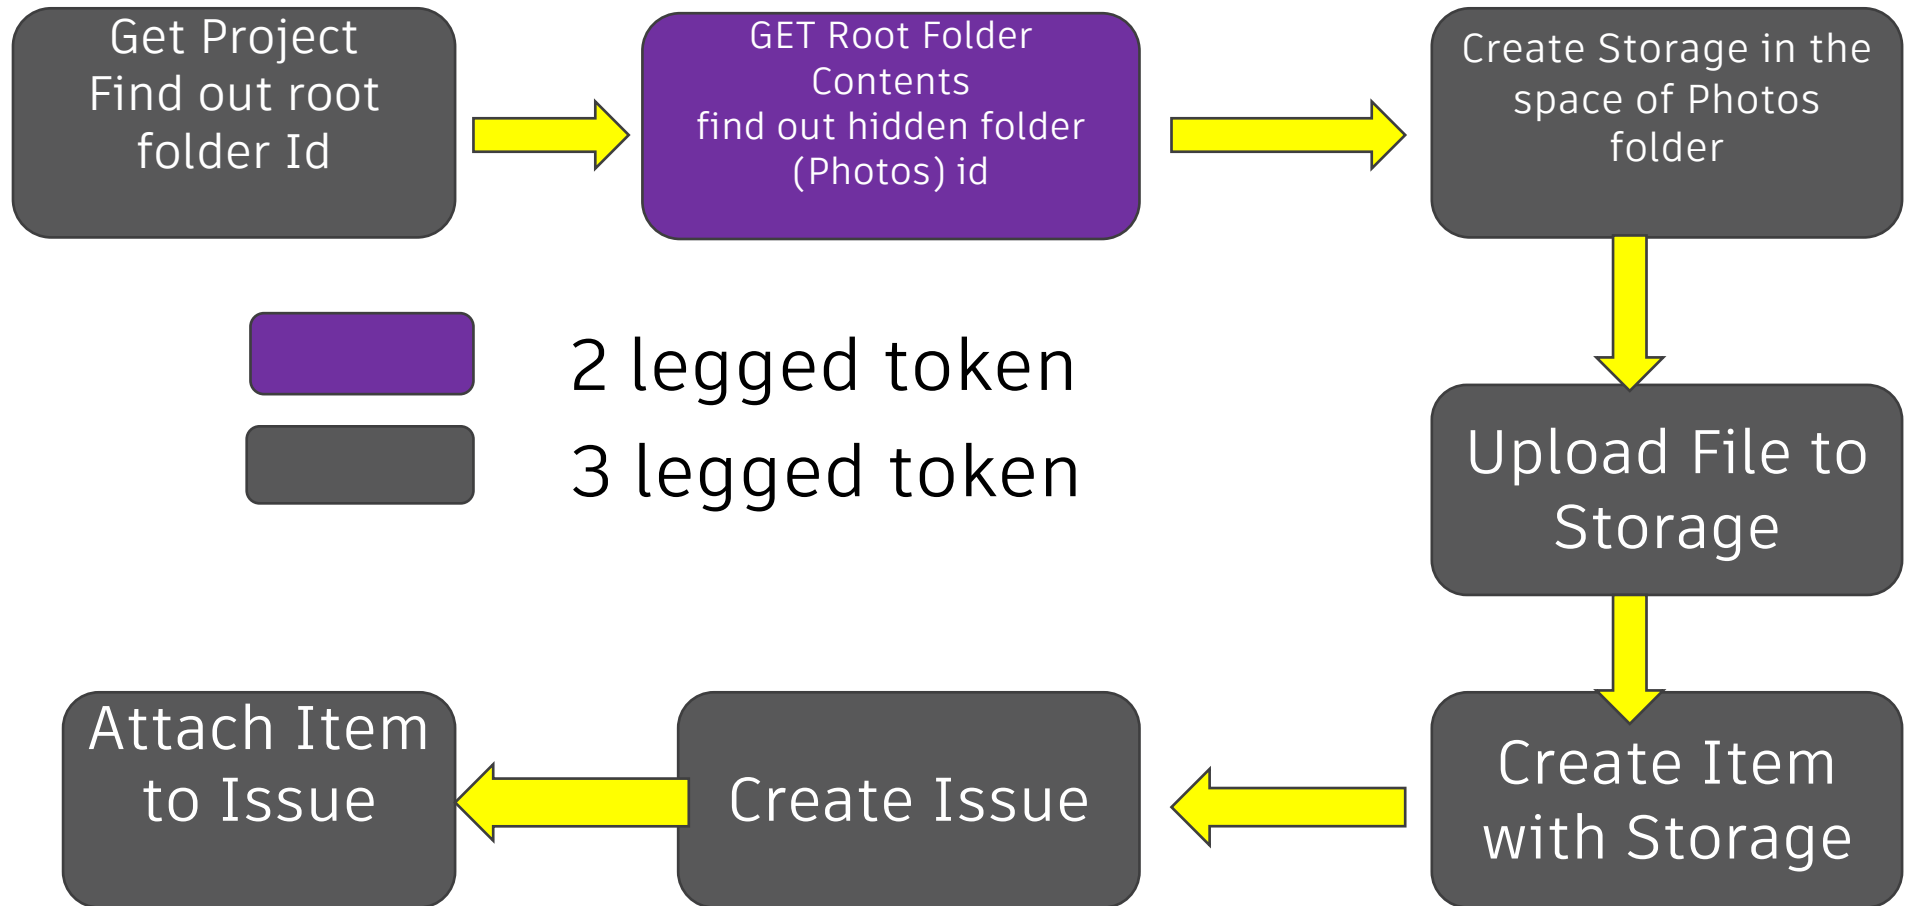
Get Project
Find out root folder Id

GET Root Folder Contents
find out hidden folder (Photos) id

Create Storage in the space of Photos folder

2 legged token

3 legged token

Upload File to Storage

Create Item with Storage

Create Issue

Attach Item to Issue